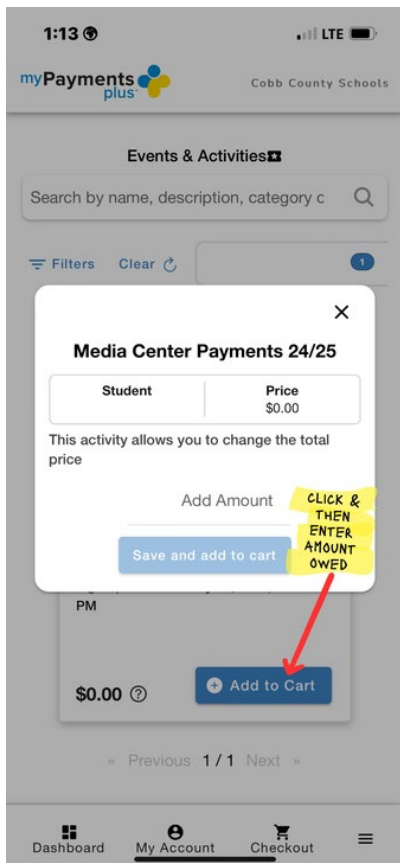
1:13

LTE

myPayments plus

Cobb County Schools

Events & Activities

Search by name, description, category c

Filters Clear

1

Media Center Payments 24/25

| Student | Price $0.00 |
|---|---|

This activity allows you to change the total price

Add Amount

CLICK & THEN ENTER AMOUNT OWED

Save and add to cart

PM

$0.00

Add to Cart

« Previous 1 / 1 Next »

Dashboard My Account Checkout